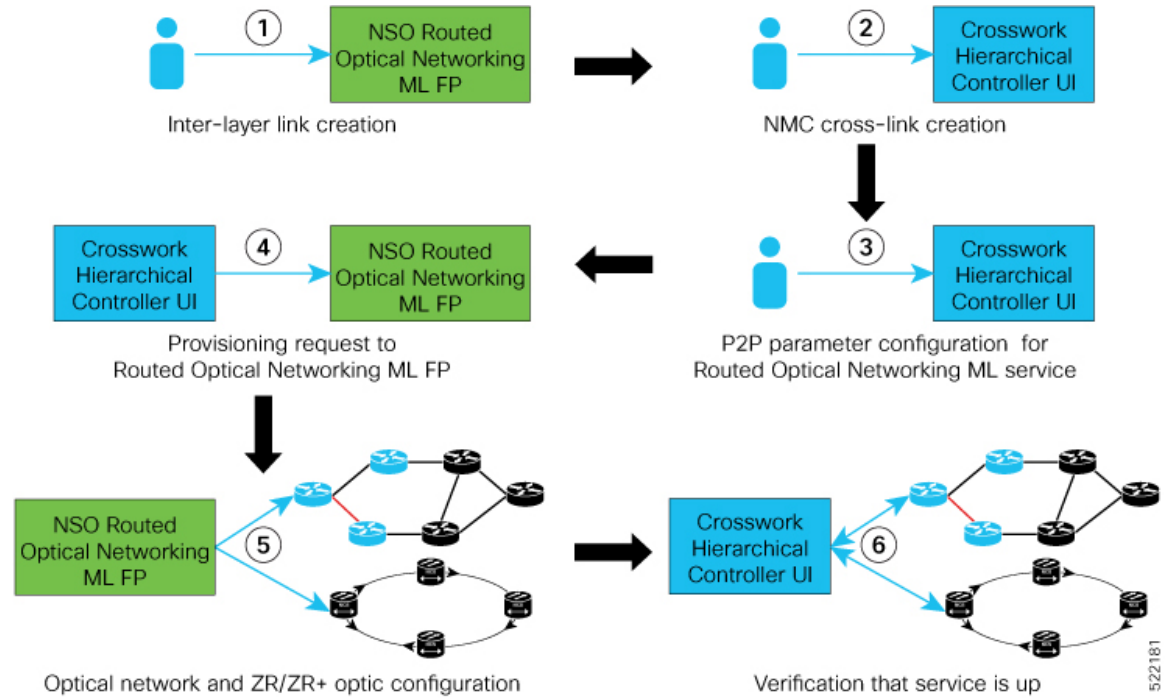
1

NSO Routed Optical Networking ML FP

Inter-layer link creation

2

Crosswork Hierarchical Controller UI

NMC cross-link creation

Crosswork Hierarchical Controller UI

4

NSO Routed Optical Networking ML FP

Provisioning request to Routed Optical Networking ML FP

3

Crosswork Hierarchical Controller UI

P2P parameter configuration for Routed Optical Networking ML service

NSO Routed Optical Networking ML FP

5

Optical network and ZR/ZR+ optic configuration

Crosswork Hierarchical Controller UI

6

Verification that service is up

522181